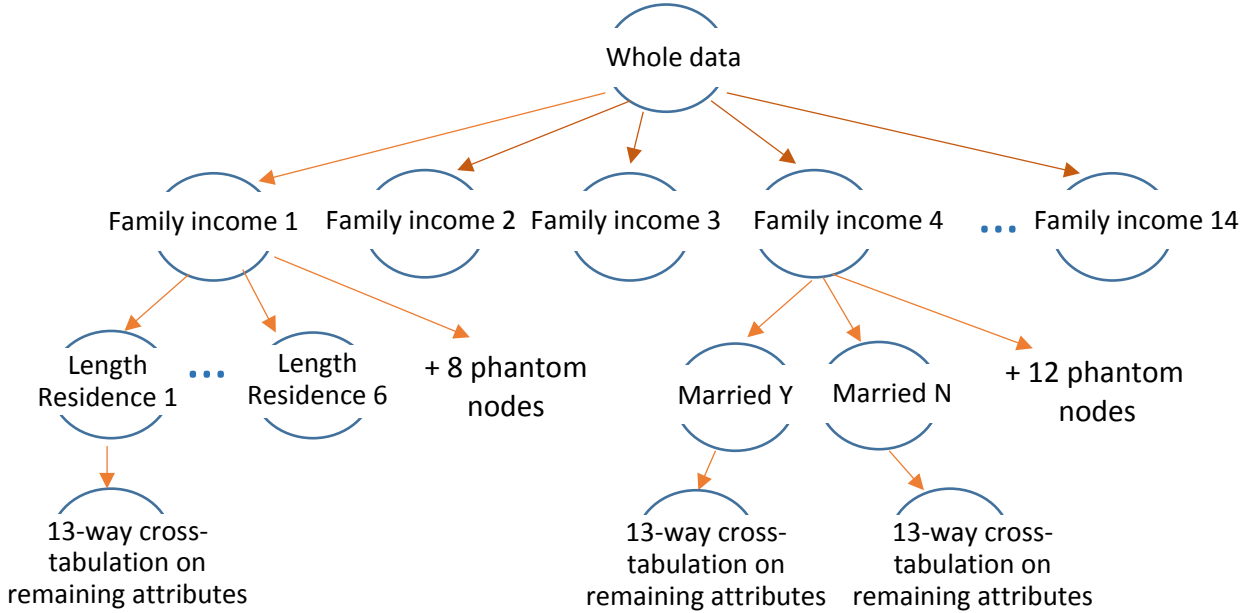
Whole data

Family income 1

Family income 2

Family income 3

Family income 4

...

Family income 14

Length Residence 1

...

Length Residence 6

+ 8 phantom nodes

Married Y

Married N

+ 12 phantom nodes

13-way cross-tabulation on remaining attributes

13-way cross-tabulation on remaining attributes

13-way cross-tabulation on remaining attributes